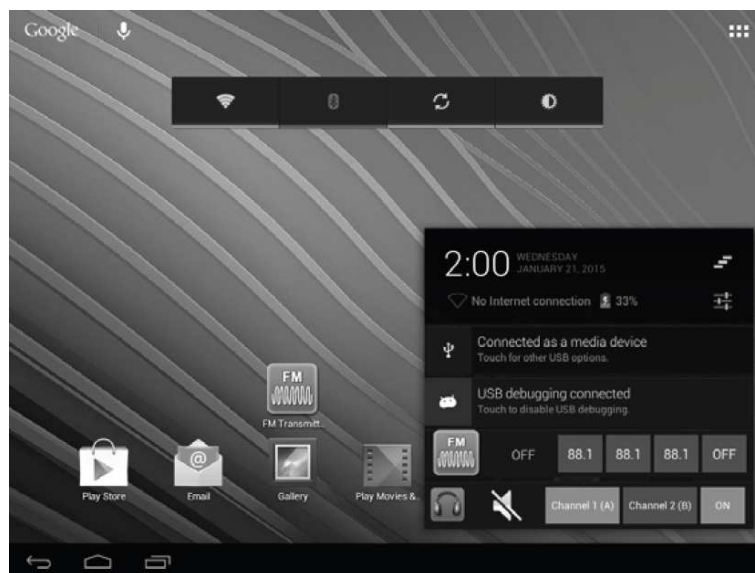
Google

2:00 WEDNESDAY JANUARY 21, 2015

No Internet connection 33%

Connected as a media device
Touch for other USB options.

USB debugging connected
Touch to disable USB debugging.

FM

FM Transmitt...

FM

OFF 88.1 88.1 88.1 OFF

Channel 1 (A) Channel 2 (B) ON

Play Store Email Gallery Play Movies &...